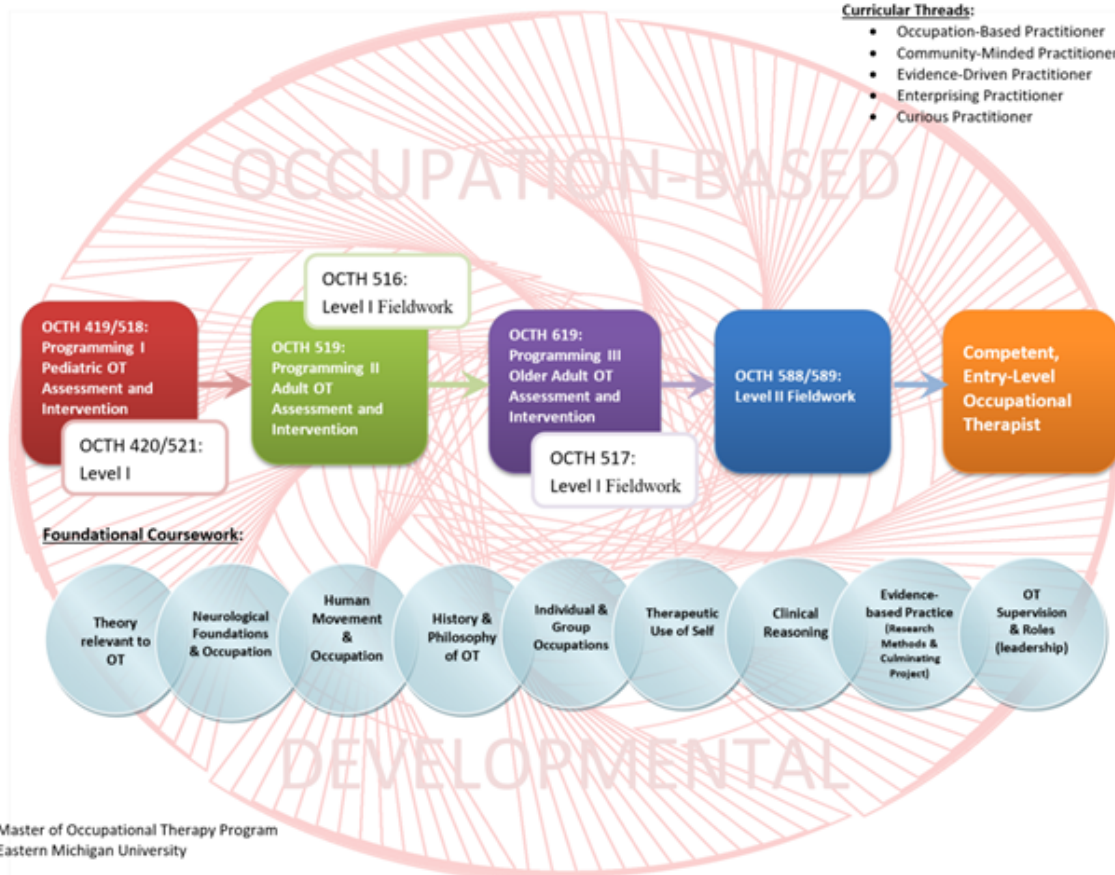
Curricular Threads:
- Occupation-Based Practitioner
- Community-Minded Practitioner
- Evidence-Driven Practitioner
- Enterprising Practitioner
- Curious Practitioner

OCCUPATION-BASED

OCTH 516: Level I Fieldwork

OCTH 419/518: Programming I Pediatric OT Assessment and Intervention

OCTH 420/521: Level I

OCTH 519: Programming II Adult OT Assessment and Intervention

OCTH 619: Programming III Older Adult OT Assessment and Intervention

OCTH 517: Level I Fieldwork

OCTH 588/589: Level II Fieldwork

Competent, Entry-Level Occupational Therapist

Foundational Coursework:

Theory relevant to OT

Neurological Foundations & Occupation

Human Movement & Occupation

History & Philosophy of OT

Individual & Group Occupations

Therapeutic Use of Self

Clinical Reasoning

Evidence-based Practice (Research Methods & Culminating Project)

OT Supervision & Roles (leadership)

DEVELOPMENTAL

Master of Occupational Therapy Program
Eastern Michigan University